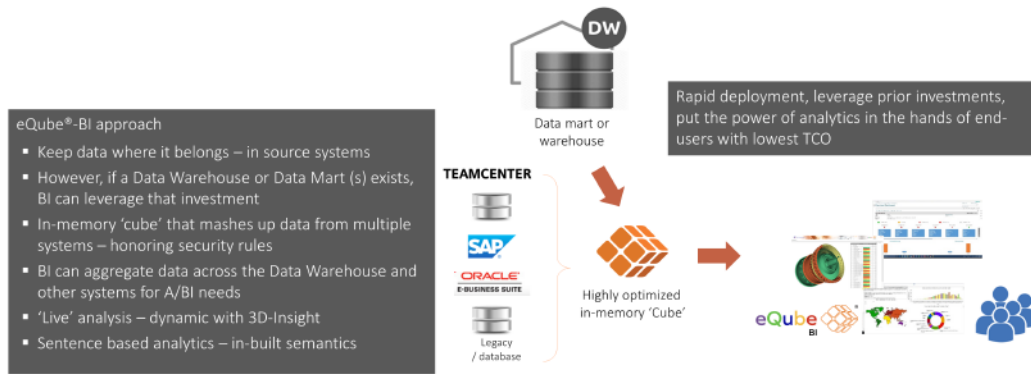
DW

Data mart or warehouse

Rapid deployment, leverage prior investments, put the power of analytics in the hands of end-users with lowest TCO

eQube®-BI approach

- Keep data where it belongs – in source systems
- However, if a Data Warehouse or Data Mart (s) exists, BI can leverage that investment
- In-memory 'cube' that mashes up data from multiple systems – honoring security rules
- BI can aggregate data across the Data Warehouse and other systems for A/BI needs
- 'Live' analysis – dynamic with 3D-Insight
- Sentence based analytics – in-built semantics

TEAMCENTER

SAP

ORACLE
E-BUSINESS SUITE

Legacy / database

Highly optimized in-memory 'Cube'

eQube BI